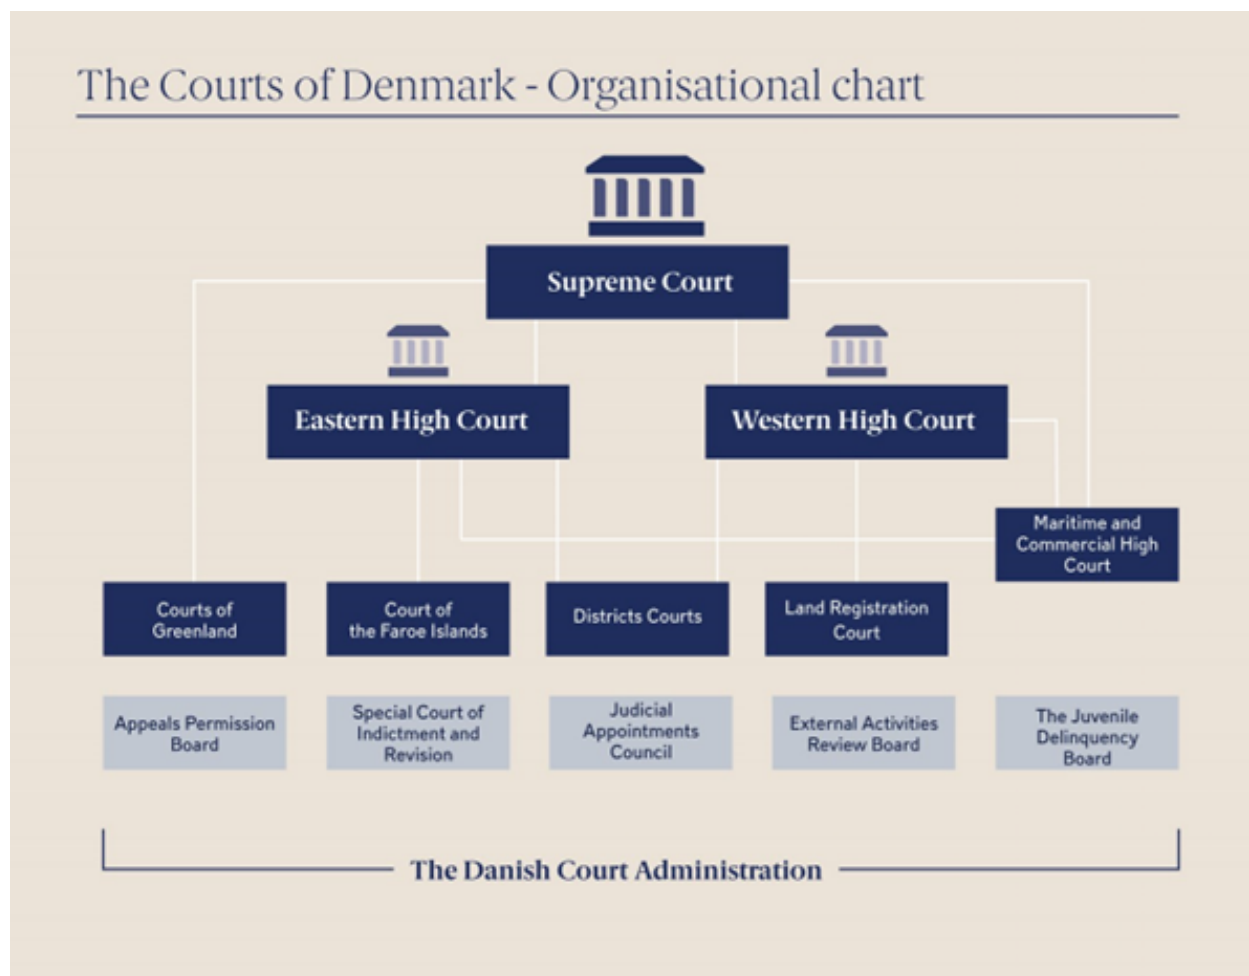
The Courts of Denmark - Organisational chart

Supreme Court

Eastern High Court

Western High Court

Maritime and Commercial High Court

Courts of Greenland

Court of the Faroe Islands

Districts Courts

Land Registration Court

Appeals Permission Board

Special Court of Indictment and Revision

Judicial Appointments Council

External Activities Review Board

The Juvenile Delinquency Board

The Danish Court Administration